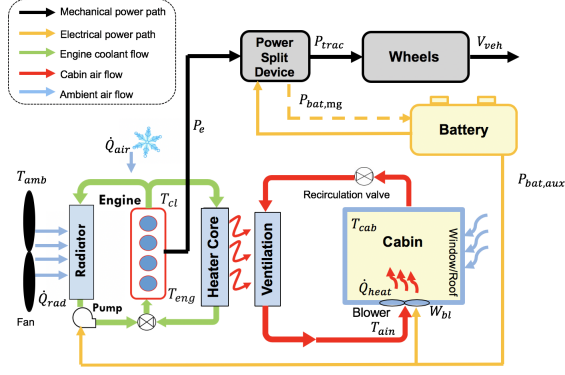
Mechanical power path
Electrical power path
Engine coolant flow
Cabin air flow
Ambient air flow

Power Split Device
$P_{trac}$
Wheels
$V_{veh}$
$P_{bat,\text{mg}}$
Battery
$P_e$
$\dot{Q}_{air}$
$T_{amb}$
Engine
$T_{cl}$
Radiator
Heater Core
Ventilation
Recirculation valve
$P_{bat,aux}$
$T_{cab}$
Cabin
Window/Roof
$\dot{Q}_{rad}$
Pump
$T_{eng}$
$\dot{Q}_{heat}$
Blower
$T_{ain}$
$W_{bl}$
Fan